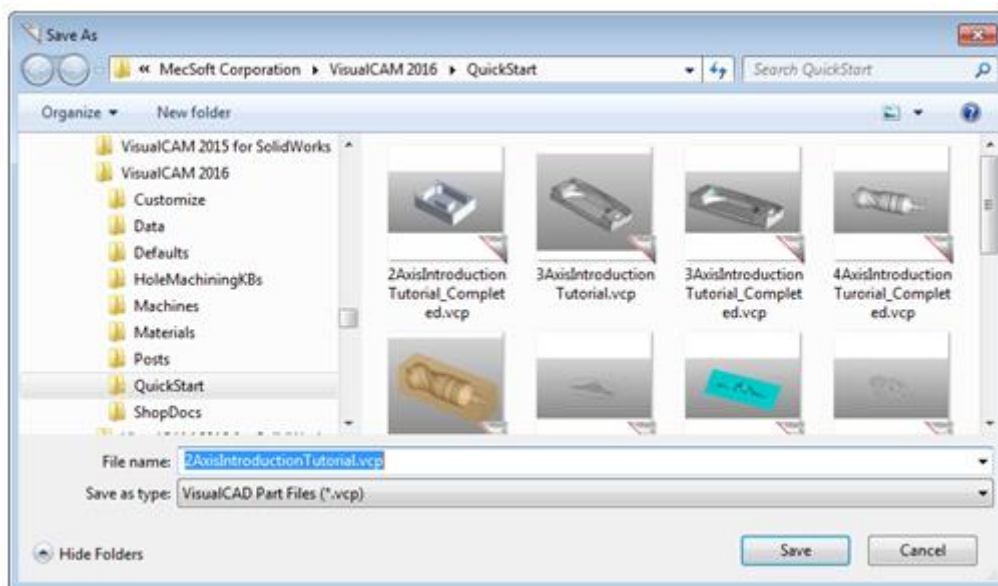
Save As

« MecSoft Corporation ▸ VisualCAM 2016 ▸ QuickStart

Search QuickStart

Organize ▾ New folder

VisualCAM 2015 for SolidWorks
VisualCAM 2016
Customize
Data
Defaults
HoleMachiningKBs
Machines
Materials
Posts
QuickStart
ShopDocs

2AxisIntroductionTutorial_Completed.vcp
3AxisIntroductionTutorial.vcp
3AxisIntroductionTutorial_Completed.vcp
4AxisIntroductionTurorial_Completed.vcp

File name: 2AxisIntroductionTutorial.vcp
Save as type: VisualCAD Part Files (*.vcp)

Hide Folders

Save
Cancel